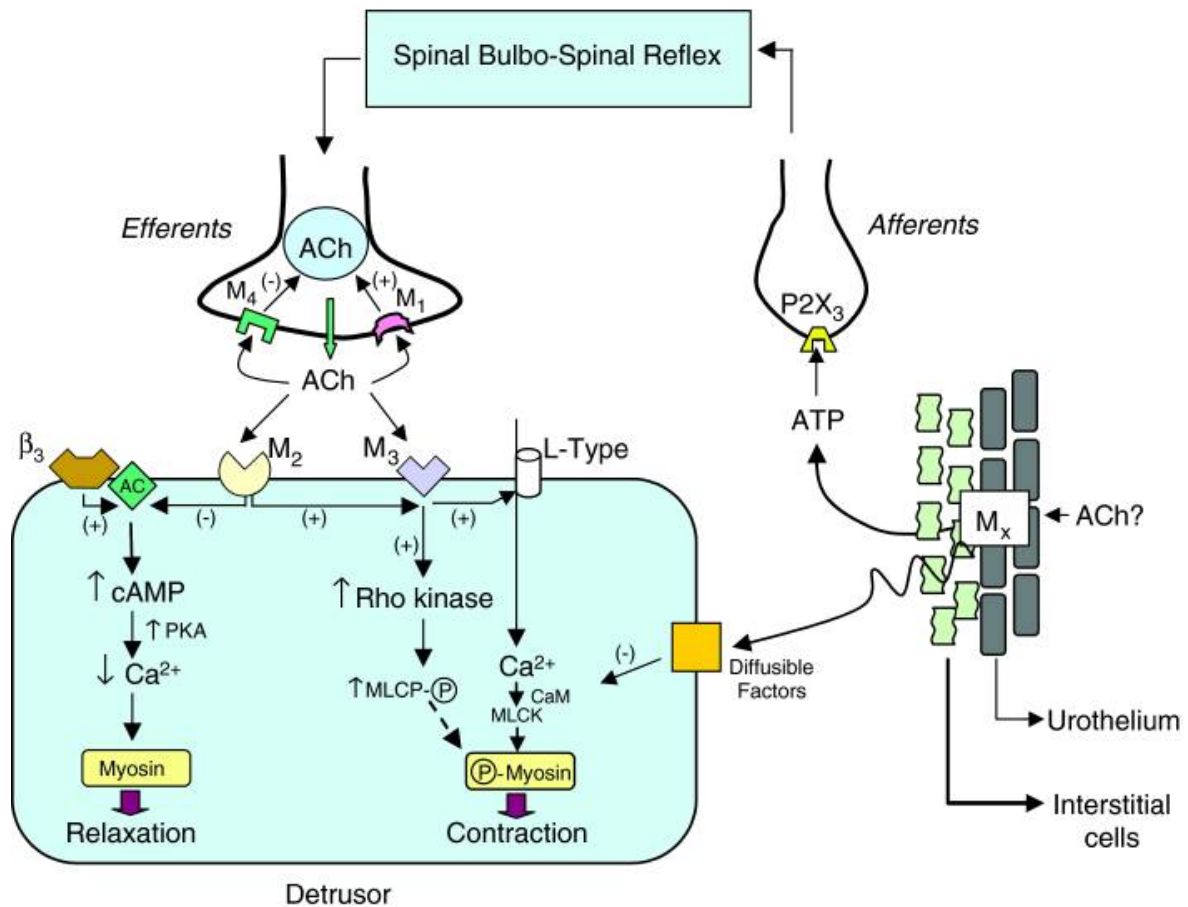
Spinal Bulbo-Spinal Reflex

Efferents

ACh

$M_4$ (-) (+) $M_1$

ACh

Afferents

$P2X_3$

ATP

$\beta_3$

AC

$M_2$

$M_3$

L-Type

(+) (-) (+) (+)

(+)

$\uparrow$ cAMP

$\uparrow$ PKA

$\downarrow$ $Ca^{2+}$

Myosin

Relaxation

$\uparrow$ Rho kinase

$\uparrow$MLCP-P

$Ca^{2+}$

CaM

MLCK

P-Myosin

Contraction

(-)

Diffusible Factors

$M_x$

ACh?

Urothelium

Interstitial cells

Detrusor